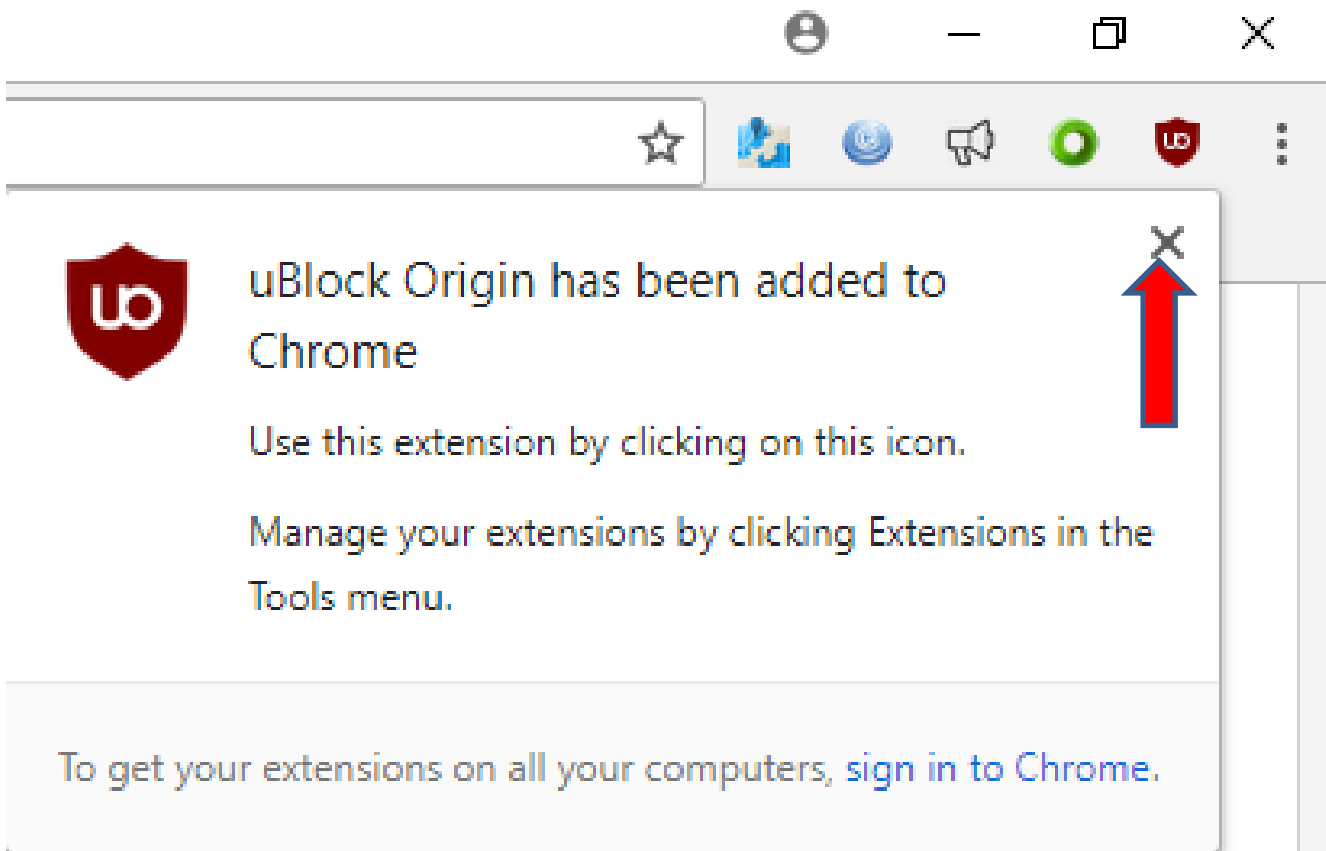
uBlock Origin has been added to Chrome

Use this extension by clicking on this icon.

Manage your extensions by clicking Extensions in the Tools menu.

To get your extensions on all your computers, sign in to Chrome.